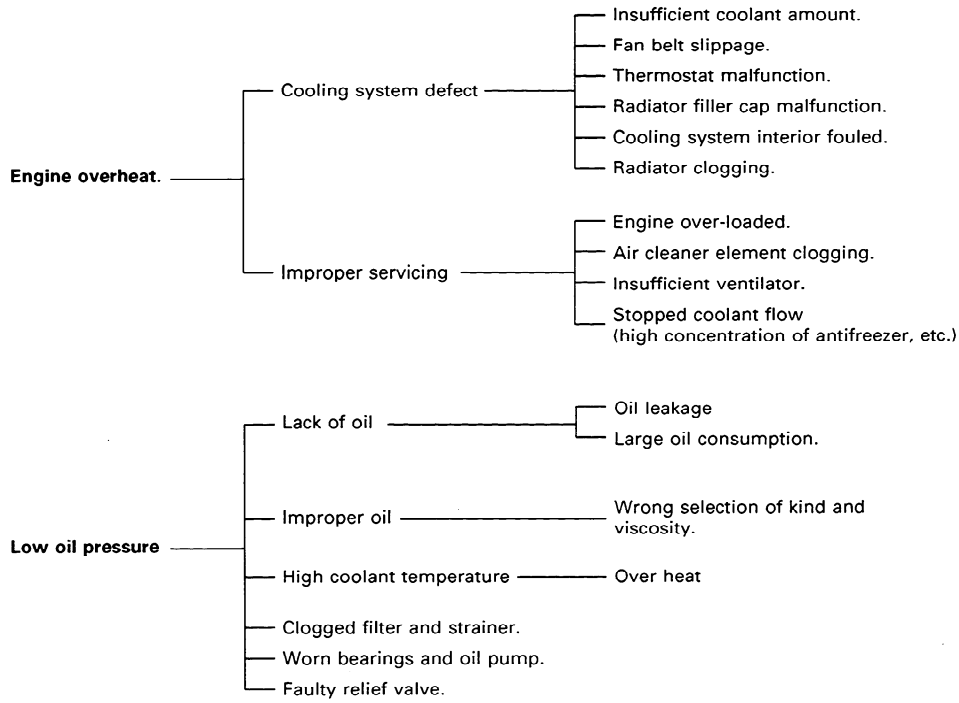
Engine overheat.

Cooling system defect
- Insufficient coolant amount.
- Fan belt slippage.
- Thermostat malfunction.
- Radiator filler cap malfunction.
- Cooling system interior fouled.
- Radiator clogging.

Improper servicing
- Engine over-loaded.
- Air cleaner element clogging.
- Insufficient ventilator.
- Stopped coolant flow (high concentration of antifreezer, etc.)

Low oil pressure

Lack of oil
- Oil leakage
- Large oil consumption.

Improper oil
- Wrong selection of kind and viscosity.

High coolant temperature
- Over heat

Clogged filter and strainer.

Worn bearings and oil pump.

Faulty relief valve.